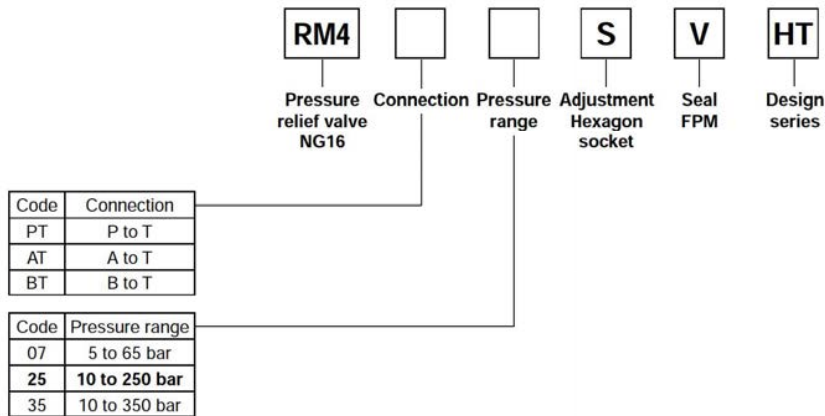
RM4

S

V

HT

Pressure relief valve NG16

Connection

Pressure range

Adjustment Hexagon socket

Seal FPM

Design series

| Code | Connection |
|---|---|
| PT | P to T |
| AT | A to T |
| BT | B to T |

| Code | Pressure range |
|---|---|
| 07 | 5 to 65 bar |
| **25** | **10 to 250 bar** |
| 35 | 10 to 350 bar |